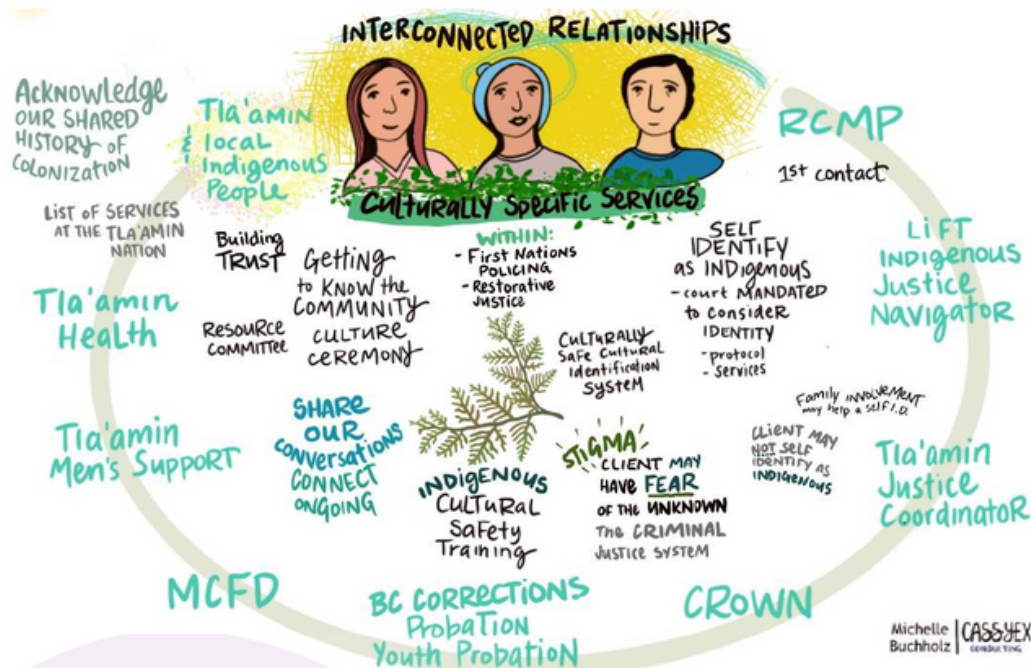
INTERCONNECTED RELATIONSHIPS

Acknowledge our shared history of colonization

Tla'amin & local Indigenous People

Culturally Specific Services

RCMP

1st contact

List of services at the Tla'amin Nation

Building Trust

Getting to know the community culture ceremony

Resource committee

Within:
- First Nations Policing
- Restorative Justice

Self identify as Indigenous
- court mandated to consider identity
- protocol
- services

Lift Indigenous Justice Navigator

Tla'amin Health

Culturally safe cultural identification system

Share our conversations connect ongoing

Tla'amin Men's Support

Family involvement may help a self I.D.

Client may not self identify as Indigenous

Stigma!

Client may have fear of the unknown
The criminal justice system

Indigenous Cultural Safety Training

Tla'amin Justice Coordinator

MCFD

BC Corrections
Probation
Youth Probation

CROWN

Michelle Buchholz | CASSYEX CONSULTING